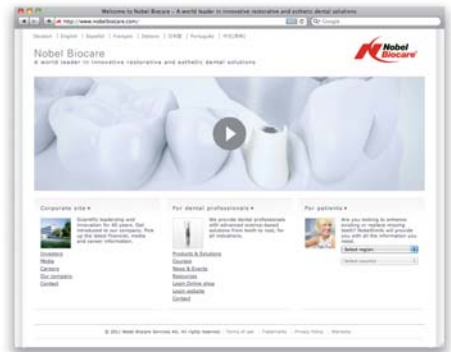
Welcome to Nobel Biocare – A world leader in innovative restorative and esthetic dental solutions

http://www.nobelbiocare.com/

Google

Deutsch | English | Español | Français | Italiano | 日本語 | Português | 中文(简体)

Nobel Biocare
A world leader in innovative restorative and esthetic dental solutions

Nobel Biocare

Corporate site ▸
Scientific leadership and innovation for 40 years. Get introduced to our company. Pick up the latest financial, media and career information.
Investors
Media
Careers
Our company
Contact

For dental professionals ▸
We provide dental professionals with advanced science-based solutions from tooth to root, for all indications.
Products & Solutions
Courses
News & Events
Resources
Learn Online shop
Learn website
Contact

For patients ▸
Are you looking to enhance existing or replace missing teeth? NobelSmile will provide you with all the information you need.
Select region
Select country

© 2011 Nobel Biocare Services AG. All rights reserved. | Terms of use | Trademarks | Privacy Policy | Warranty